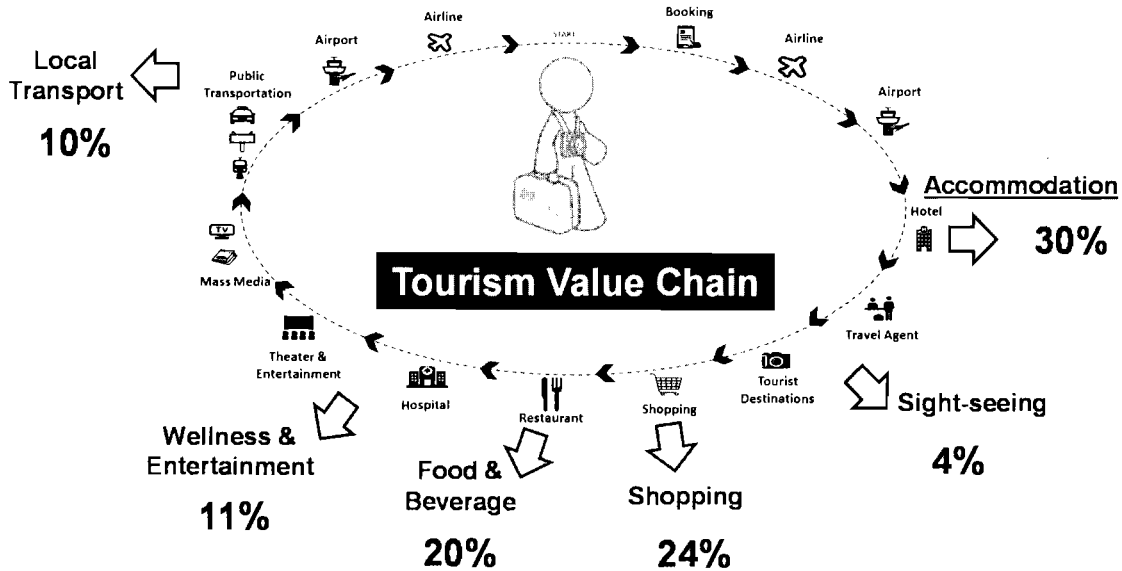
Local Transport

10%

Public Transportation

Airport

Airline

START

Booking

Airline

Airport

Accommodation

Hotel

30%

Tourism Value Chain

TV

Mass Media

Theater & Entertainment

Hospital

Restaurant

Shopping

Tourist Destinations

Travel Agent

Sight-seeing

4%

Wellness & Entertainment

11%

Food & Beverage

20%

Shopping

24%